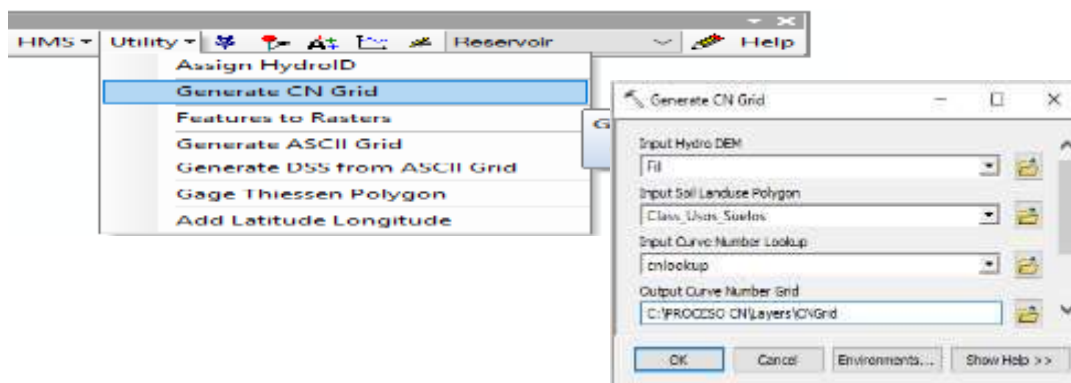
HMS ▾ Utility ▾ Reservoir Help

Assign HydroID
Generate CN Grid
Features to Rasters
Generate ASCII Grid
Generate DSS from ASCII Grid
Gage Thiessen Polygon
Add Latitude Longitude

G

Generate CN Grid

Input Hydro DEM
Fil
Input Soil Landuse Polygon
Class_Usos_Suelos
Input Curve Number Lookup
cnlookup
Output Curve Number Grid
C:\PROCESO CN\Layers\CNGrid

OK Cancel Environments... Show Help >>